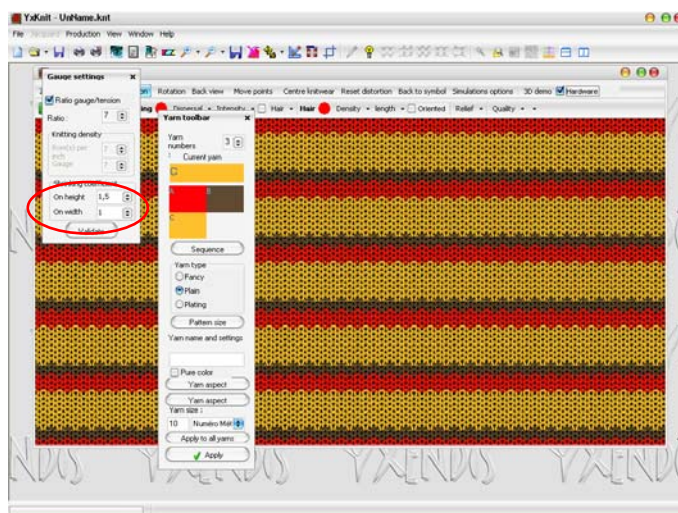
YxKnit - UnName.knit

File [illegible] Production View Window Help

Gauge settings

Ratio gauge/tension

Ratio : 7

Knitting density

Row(s) per inch 7

Gauge 7

Shrinking coefficient

On height 1,5

On width 1

Validate

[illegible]tion Rotation Back view Move points Centre knitwear Reset distortion Back to symbol Simulations options 3D demo Hardware

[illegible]ing Dispersal Intensity Hair Hair Density length Oriented Relief Quality

Yarn toolbar

Yarn numbers 3

Current yarn

C

A B

C

Sequence

Yarn type

Fancy

Plain

Plating

Pattern size

Yarn name and settings

Pure color

Yarn aspect

Yarn aspect

Yarn size :

10 Numéro Mét

Apply to all yarns

Apply

YXENDIS YXENDIS YXENDIS